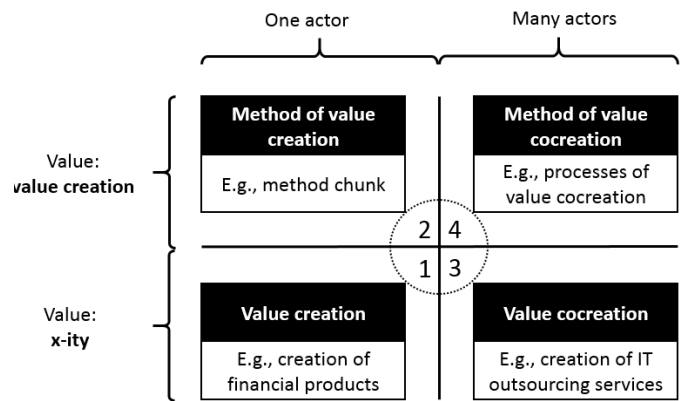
One actor

Many actors

Value: value creation

Method of value creation

E.g., method chunk

Method of value cocreation

E.g., processes of value cocreation

2 4

1 3

Value: x-ity

Value creation

E.g., creation of financial products

Value cocreation

E.g., creation of IT outsourcing services